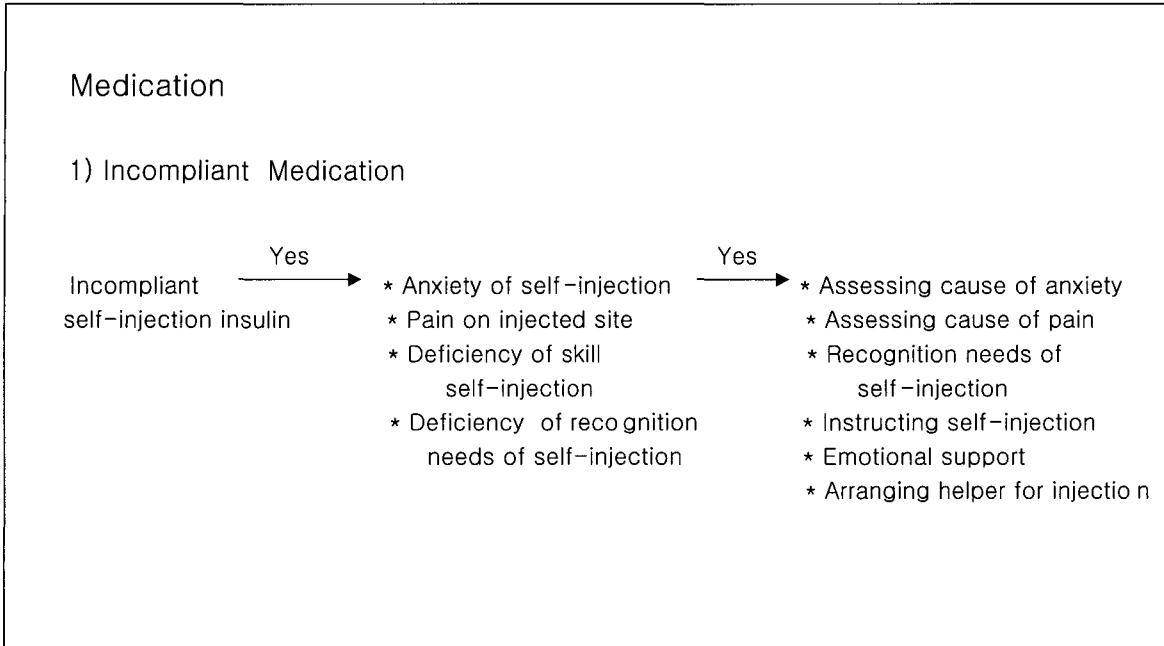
Medication

1) Incompliant Medication

Incompliant self-injection insulin

Yes

* Anxiety of self-injection
* Pain on injected site
* Deficiency of skill self-injection
* Deficiency of recognition needs of self-injection

Yes

* Assessing cause of anxiety
* Assessing cause of pain
* Recognition needs of self-injection
* Instructing self-injection
* Emotional support
* Arranging helper for injection